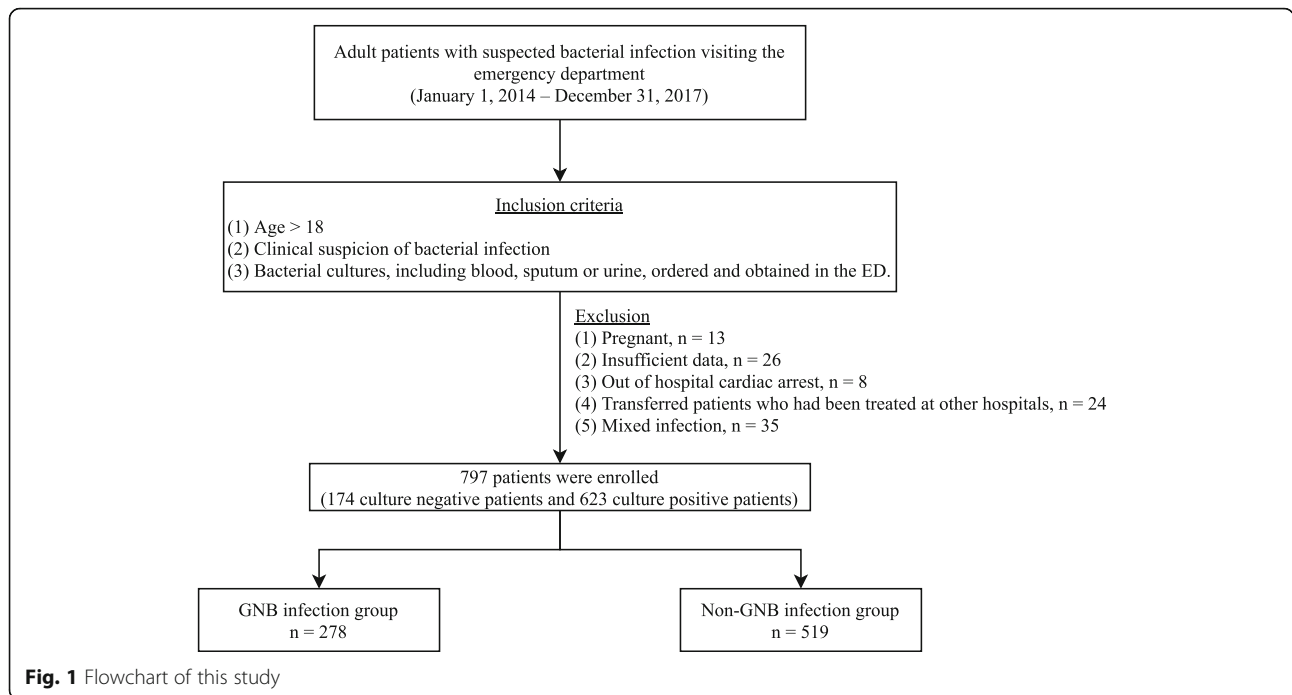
Adult patients with suspected bacterial infection visiting the emergency department
(January 1, 2014 – December 31, 2017)

Inclusion criteria
(1) Age > 18
(2) Clinical suspicion of bacterial infection
(3) Bacterial cultures, including blood, sputum or urine, ordered and obtained in the ED.

Exclusion
(1) Pregnant, n = 13
(2) Insufficient data, n = 26
(3) Out of hospital cardiac arrest, n = 8
(4) Transferred patients who had been treated at other hospitals, n = 24
(5) Mixed infection, n = 35

797 patients were enrolled
(174 culture negative patients and 623 culture positive patients)

GNB infection group
n = 278

Non-GNB infection group
n = 519

Fig. 1 Flowchart of this study